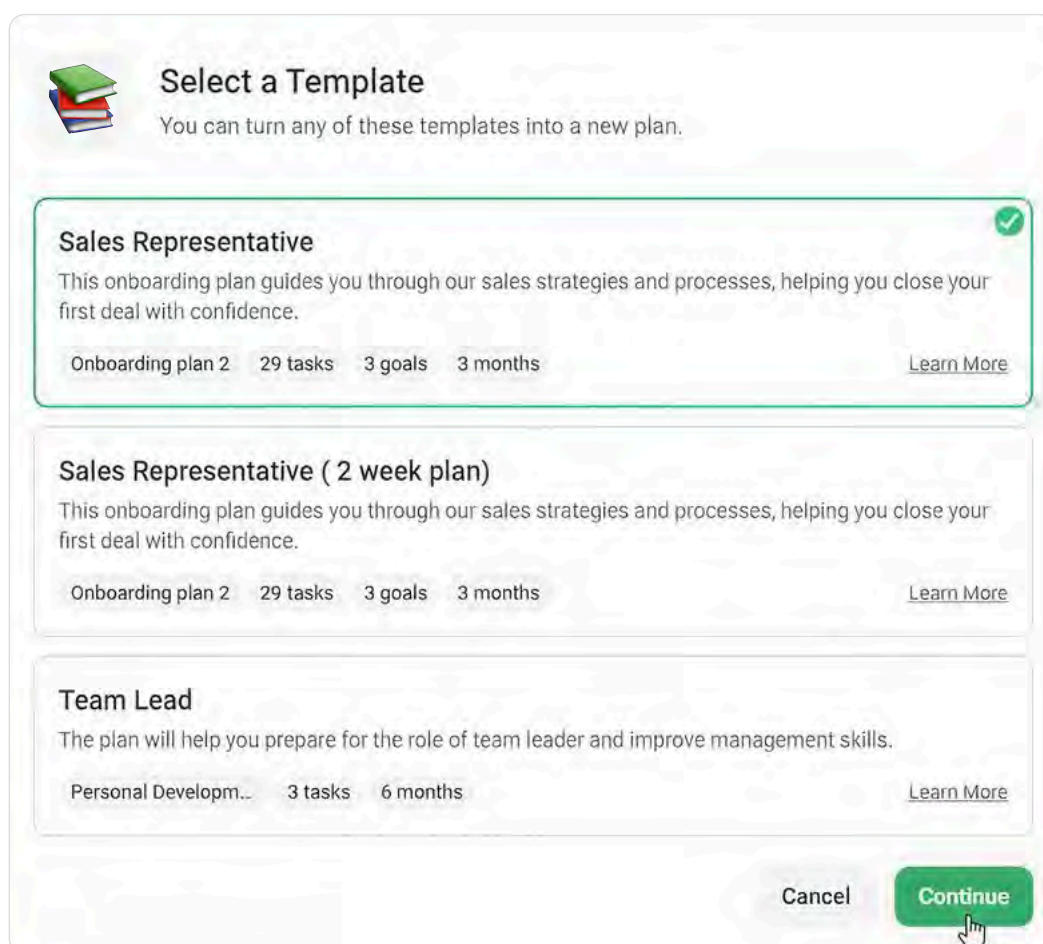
Select a Template
You can turn any of these templates into a new plan.

Sales Representative
This onboarding plan guides you through our sales strategies and processes, helping you close your first deal with confidence.
Onboarding plan 2 29 tasks 3 goals 3 months Learn More

Sales Representative ( 2 week plan)
This onboarding plan guides you through our sales strategies and processes, helping you close your first deal with confidence.
Onboarding plan 2 29 tasks 3 goals 3 months Learn More

Team Lead
The plan will help you prepare for the role of team leader and improve management skills.
Personal Developm... 3 tasks 6 months Learn More

Cancel Continue